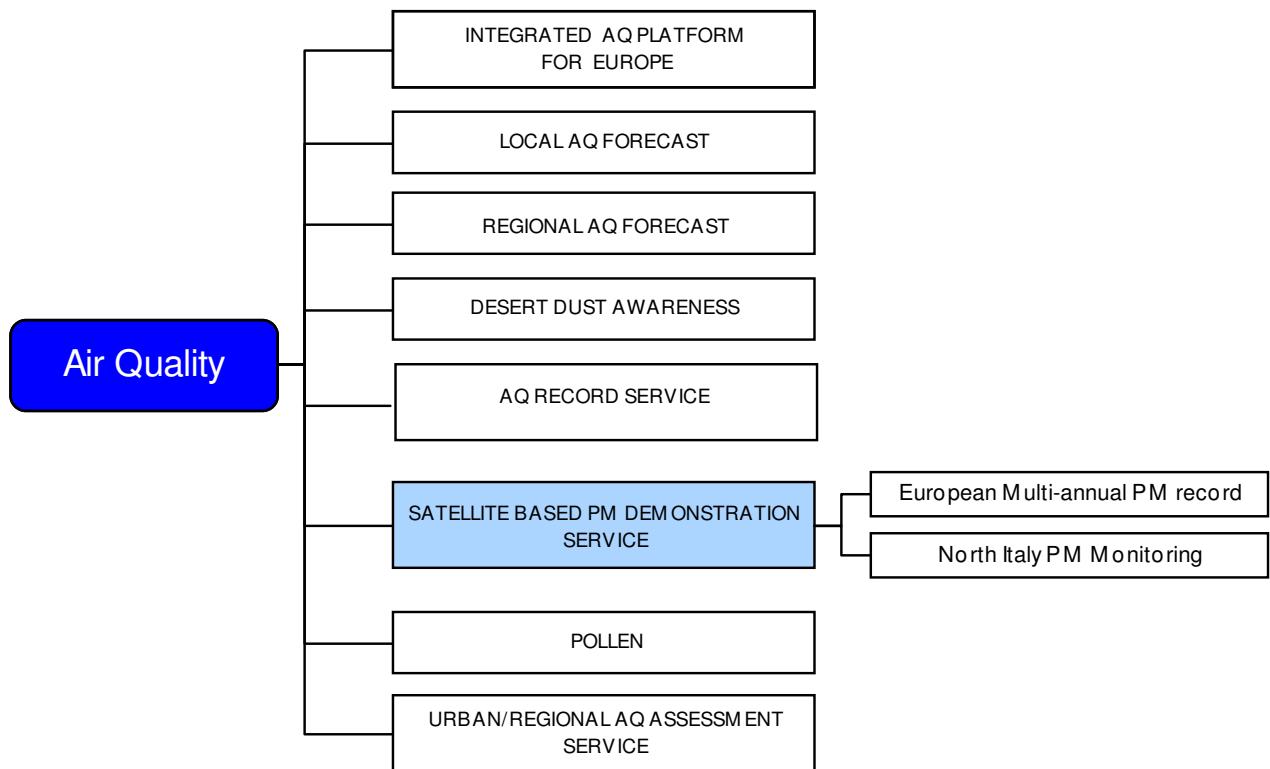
Air Quality

INTEGRATED AQ PLATFORM FOR EUROPE

LOCAL AQ FORECAST

REGIONAL AQ FORECAST

DESERT DUST AWARENESS

AQ RECORD SERVICE

SATELLITE BASED PM DEMONSTRATION SERVICE

European Multi-annual PM record

North Italy PM Monitoring

POLLEN

URBAN/REGIONAL AQ ASSESSMENT SERVICE